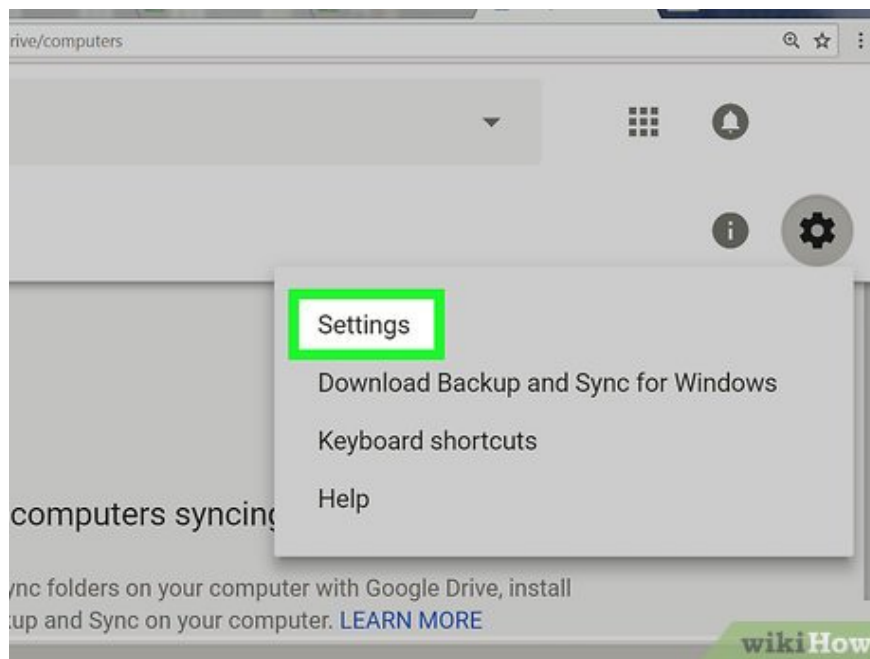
rive/computers

Settings

Download Backup and Sync for Windows

Keyboard shortcuts

Help

computers syncing

ync folders on your computer with Google Drive, install
:up and Sync on your computer. LEARN MORE

wikiHow